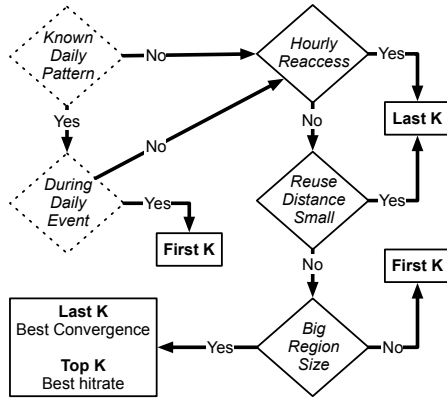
Known Daily Pattern

No

Hourly Reaccess

Yes

Yes

No

Last K

No

During Daily Event

Reuse Distance Small

Yes

Yes

First K

No

First K

Last K
Best Convergence

Top K
Best hitrate

Yes

Big Region Size

No